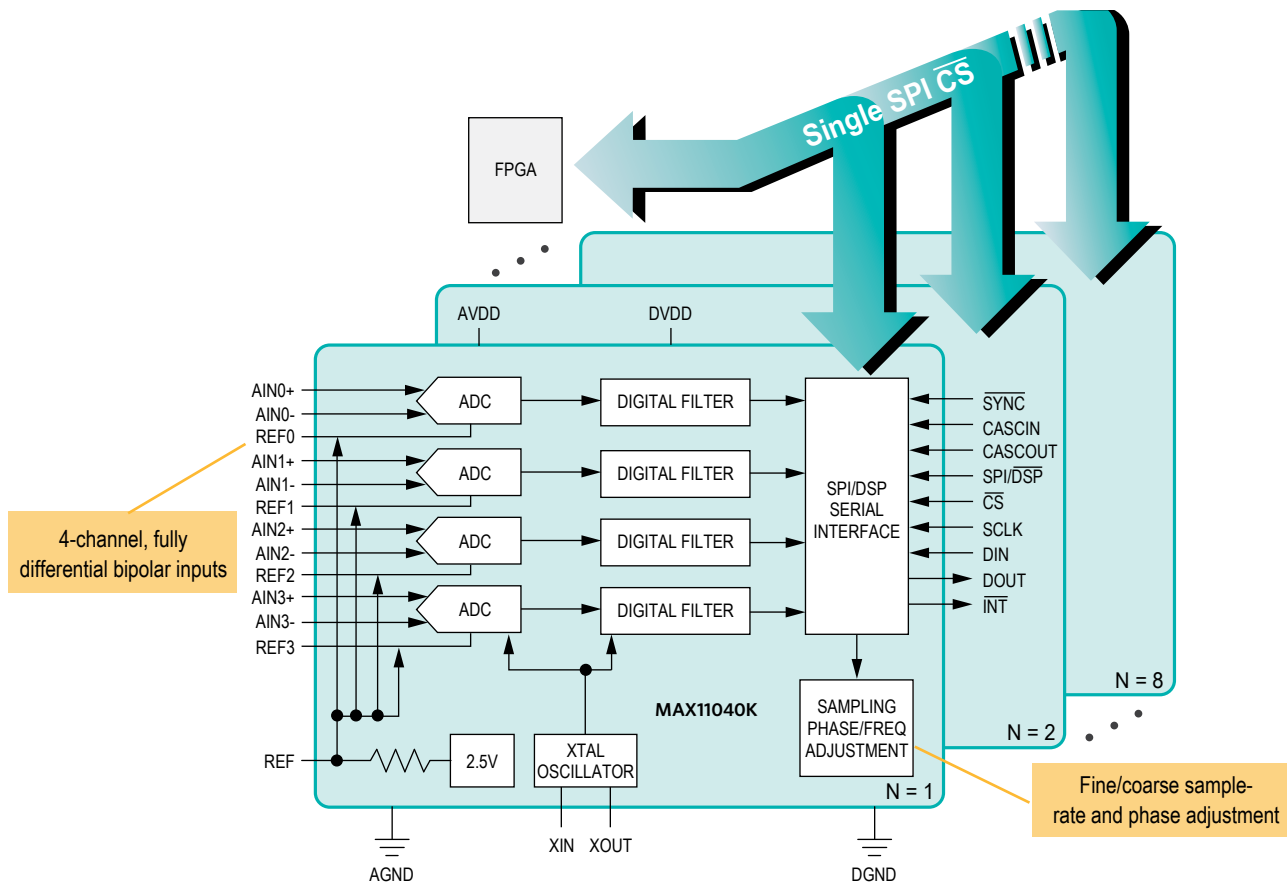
Single SPI $\overline{CS}$

FPGA

AVDD

DVDD

AIN0+
AIN0-
REF0
AIN1+
AIN1-
REF1
AIN2+
AIN2-
REF2
AIN3+
AIN3-
REF3

ADC
ADC
ADC
ADC

DIGITAL FILTER
DIGITAL FILTER
DIGITAL FILTER
DIGITAL FILTER

SPI/DSP SERIAL INTERFACE

$\overline{SYNC}$
CASCIN
CASCOUT
SPI/$\overline{DSP}$
$\overline{CS}$
SCLK
DIN
DOUT
$\overline{INT}$

4-channel, fully differential bipolar inputs

MAX11040K

SAMPLING PHASE/FREQ ADJUSTMENT

REF

2.5V

XTAL OSCILLATOR

N = 8
N = 2
N = 1

XIN
XOUT

AGND
DGND

Fine/coarse sample-rate and phase adjustment